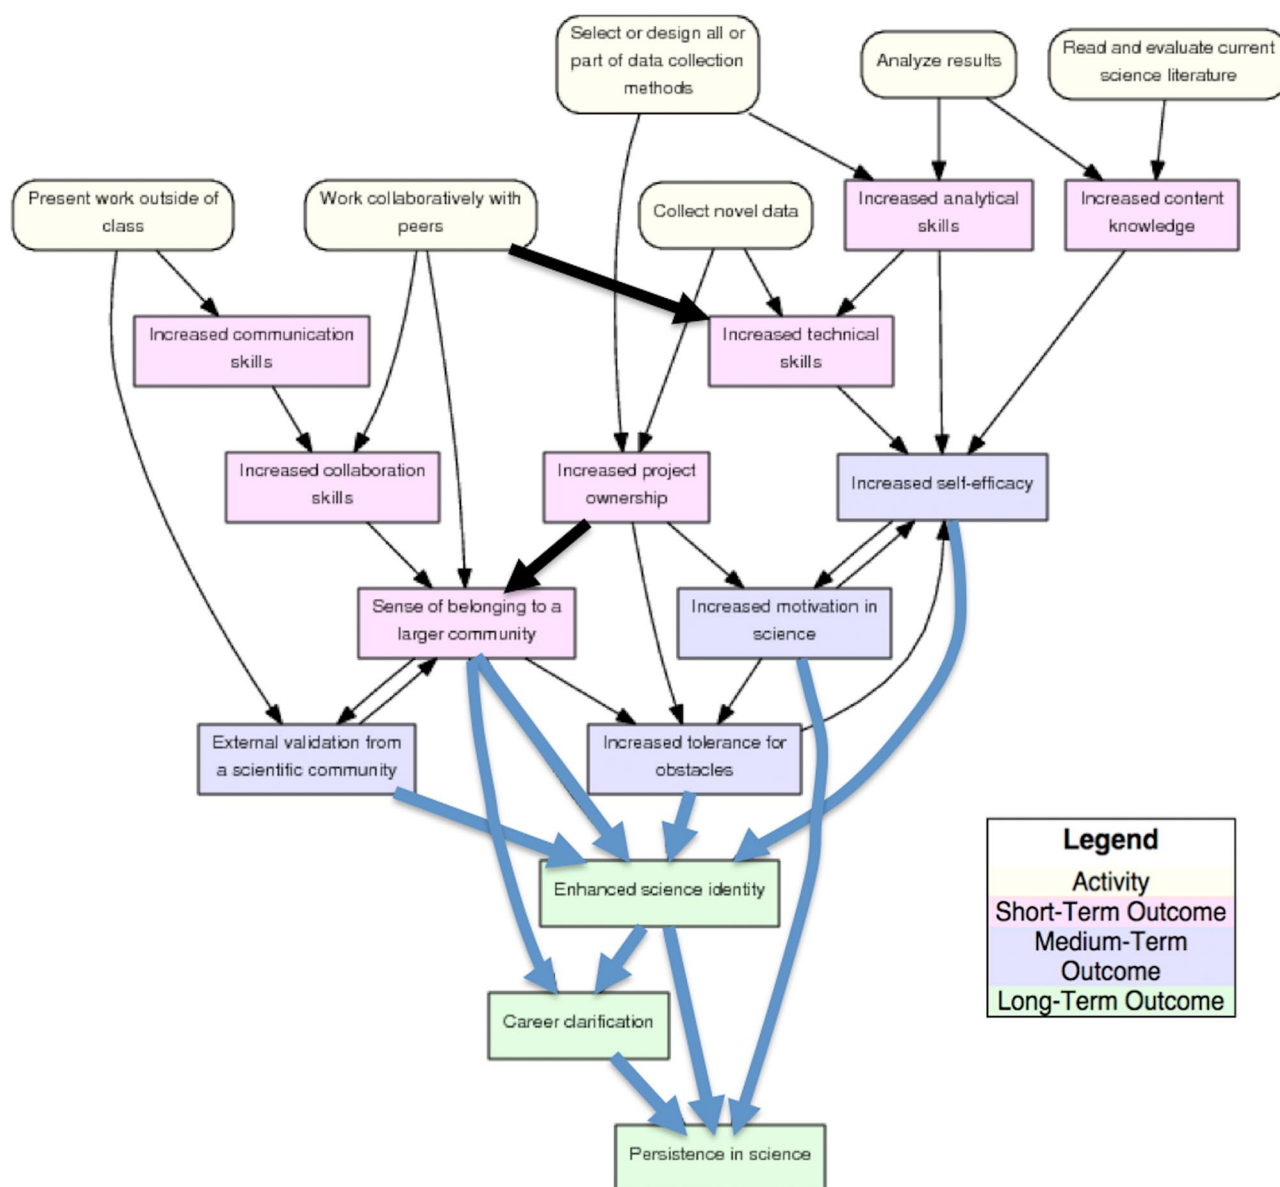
Select or design all or part of data collection methods

Analyze results

Read and evaluate current science literature

Present work outside of class

Work collaboratively with peers

Collect novel data

Increased analytical skills

Increased content knowledge

Increased communication skills

Increased technical skills

Increased collaboration skills

Increased project ownership

Increased self-efficacy

Sense of belonging to a larger community

Increased motivation in science

External validation from a scientific community

Increased tolerance for obstacles

Enhanced science identity

Career clarification

Persistence in science

Legend
Activity
Short-Term Outcome
Medium-Term Outcome
Long-Term Outcome